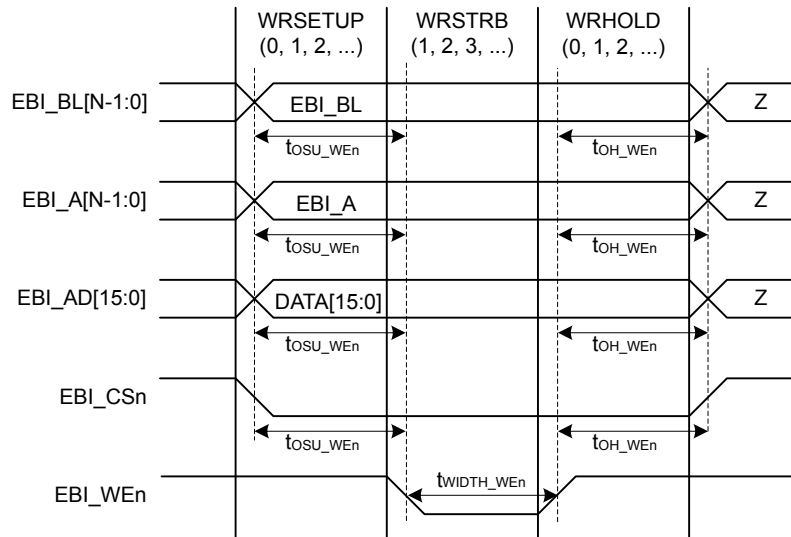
WRSETUP (0, 1, 2, ...)
WRSTRB (1, 2, 3, ...)
WRHOLD (0, 1, 2, ...)

EBI_BL[N-1:0]
EBI_BL
Z
$t_{OSU\_WEn}$
$t_{OH\_WEn}$

EBI_A[N-1:0]
EBI_A
Z
$t_{OSU\_WEn}$
$t_{OH\_WEn}$

EBI_AD[15:0]
DATA[15:0]
Z
$t_{OSU\_WEn}$
$t_{OH\_WEn}$

EBI_CSn
$t_{OSU\_WEn}$
$t_{OH\_WEn}$

EBI_WEn
$t_{WIDTH\_WEn}$